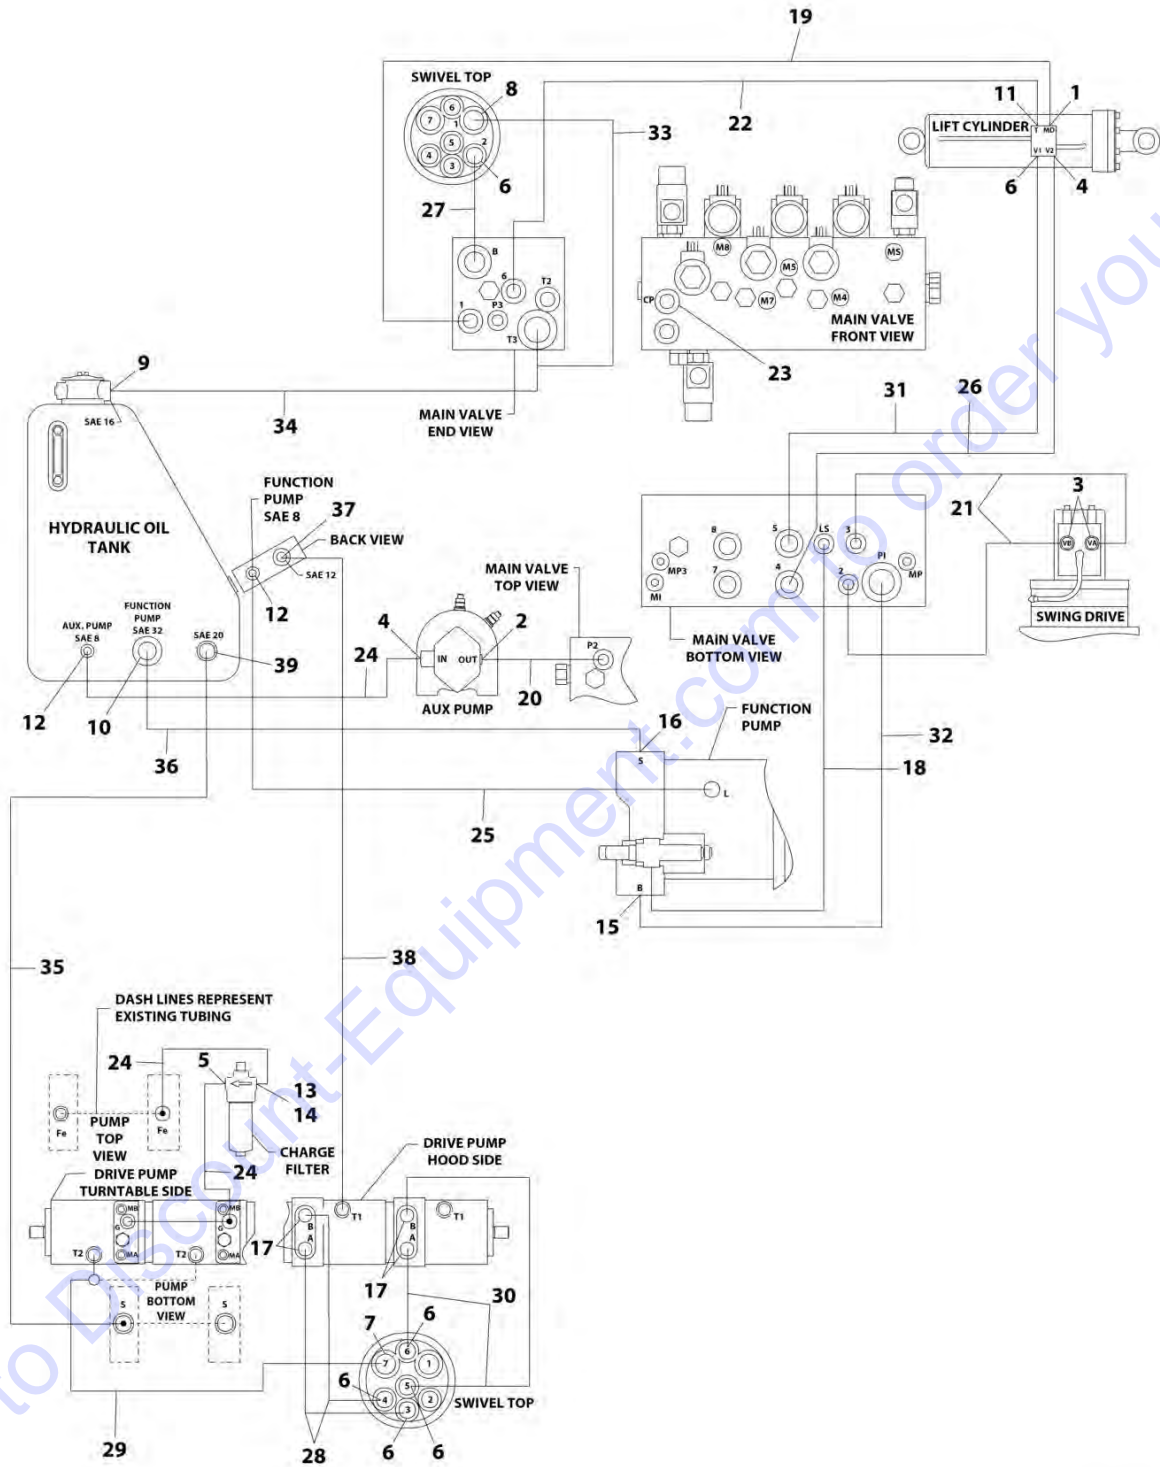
19

SWIVEL TOP
8
6
7
1
5
2
4
3
6
33
22
11
1
LIFT CYLINDER
MD
V1 V2
6
4

27
B
6
T2
P3
1
T3
M8
M5
MS
CP
M7
M4
MAIN VALVE FRONT VIEW
23

9
SAE 16
34
MAIN VALVE END VIEW
31
26

HYDRAULIC OIL TANK
FUNCTION PUMP SAE 8
37
BACK VIEW
SAE 12
12
8
5
LS
3
PI
MP
MP3
7
4
2
MI
21
3
VB
VA
SWING DRIVE
MAIN VALVE BOTTOM VIEW

MAIN VALVE TOP VIEW
4
2
P2
IN
OUT
AUX. PUMP SAE 8
FUNCTION PUMP SAE 32
SAE 20
39
24
AUX PUMP
20
12
10
36
16
FUNCTION PUMP
32
S
18
L
25
B
15

35
38
DASH LINES REPRESENT EXISTING TUBING
24
5
13
14
Fe
Fe
PUMP TOP VIEW
CHARGE FILTER
DRIVE PUMP TURNTABLE SIDE
24
MB
G
MA
MB
G
MA
T2
T2
17
B
A
T1
DRIVE PUMP HOOD SIDE
B
A
T1
17
PUMP BOTTOM VIEW
S
S
30
7
6
7
6
1
6
5
4
2
3
SWIVEL TOP
29
28
6
6